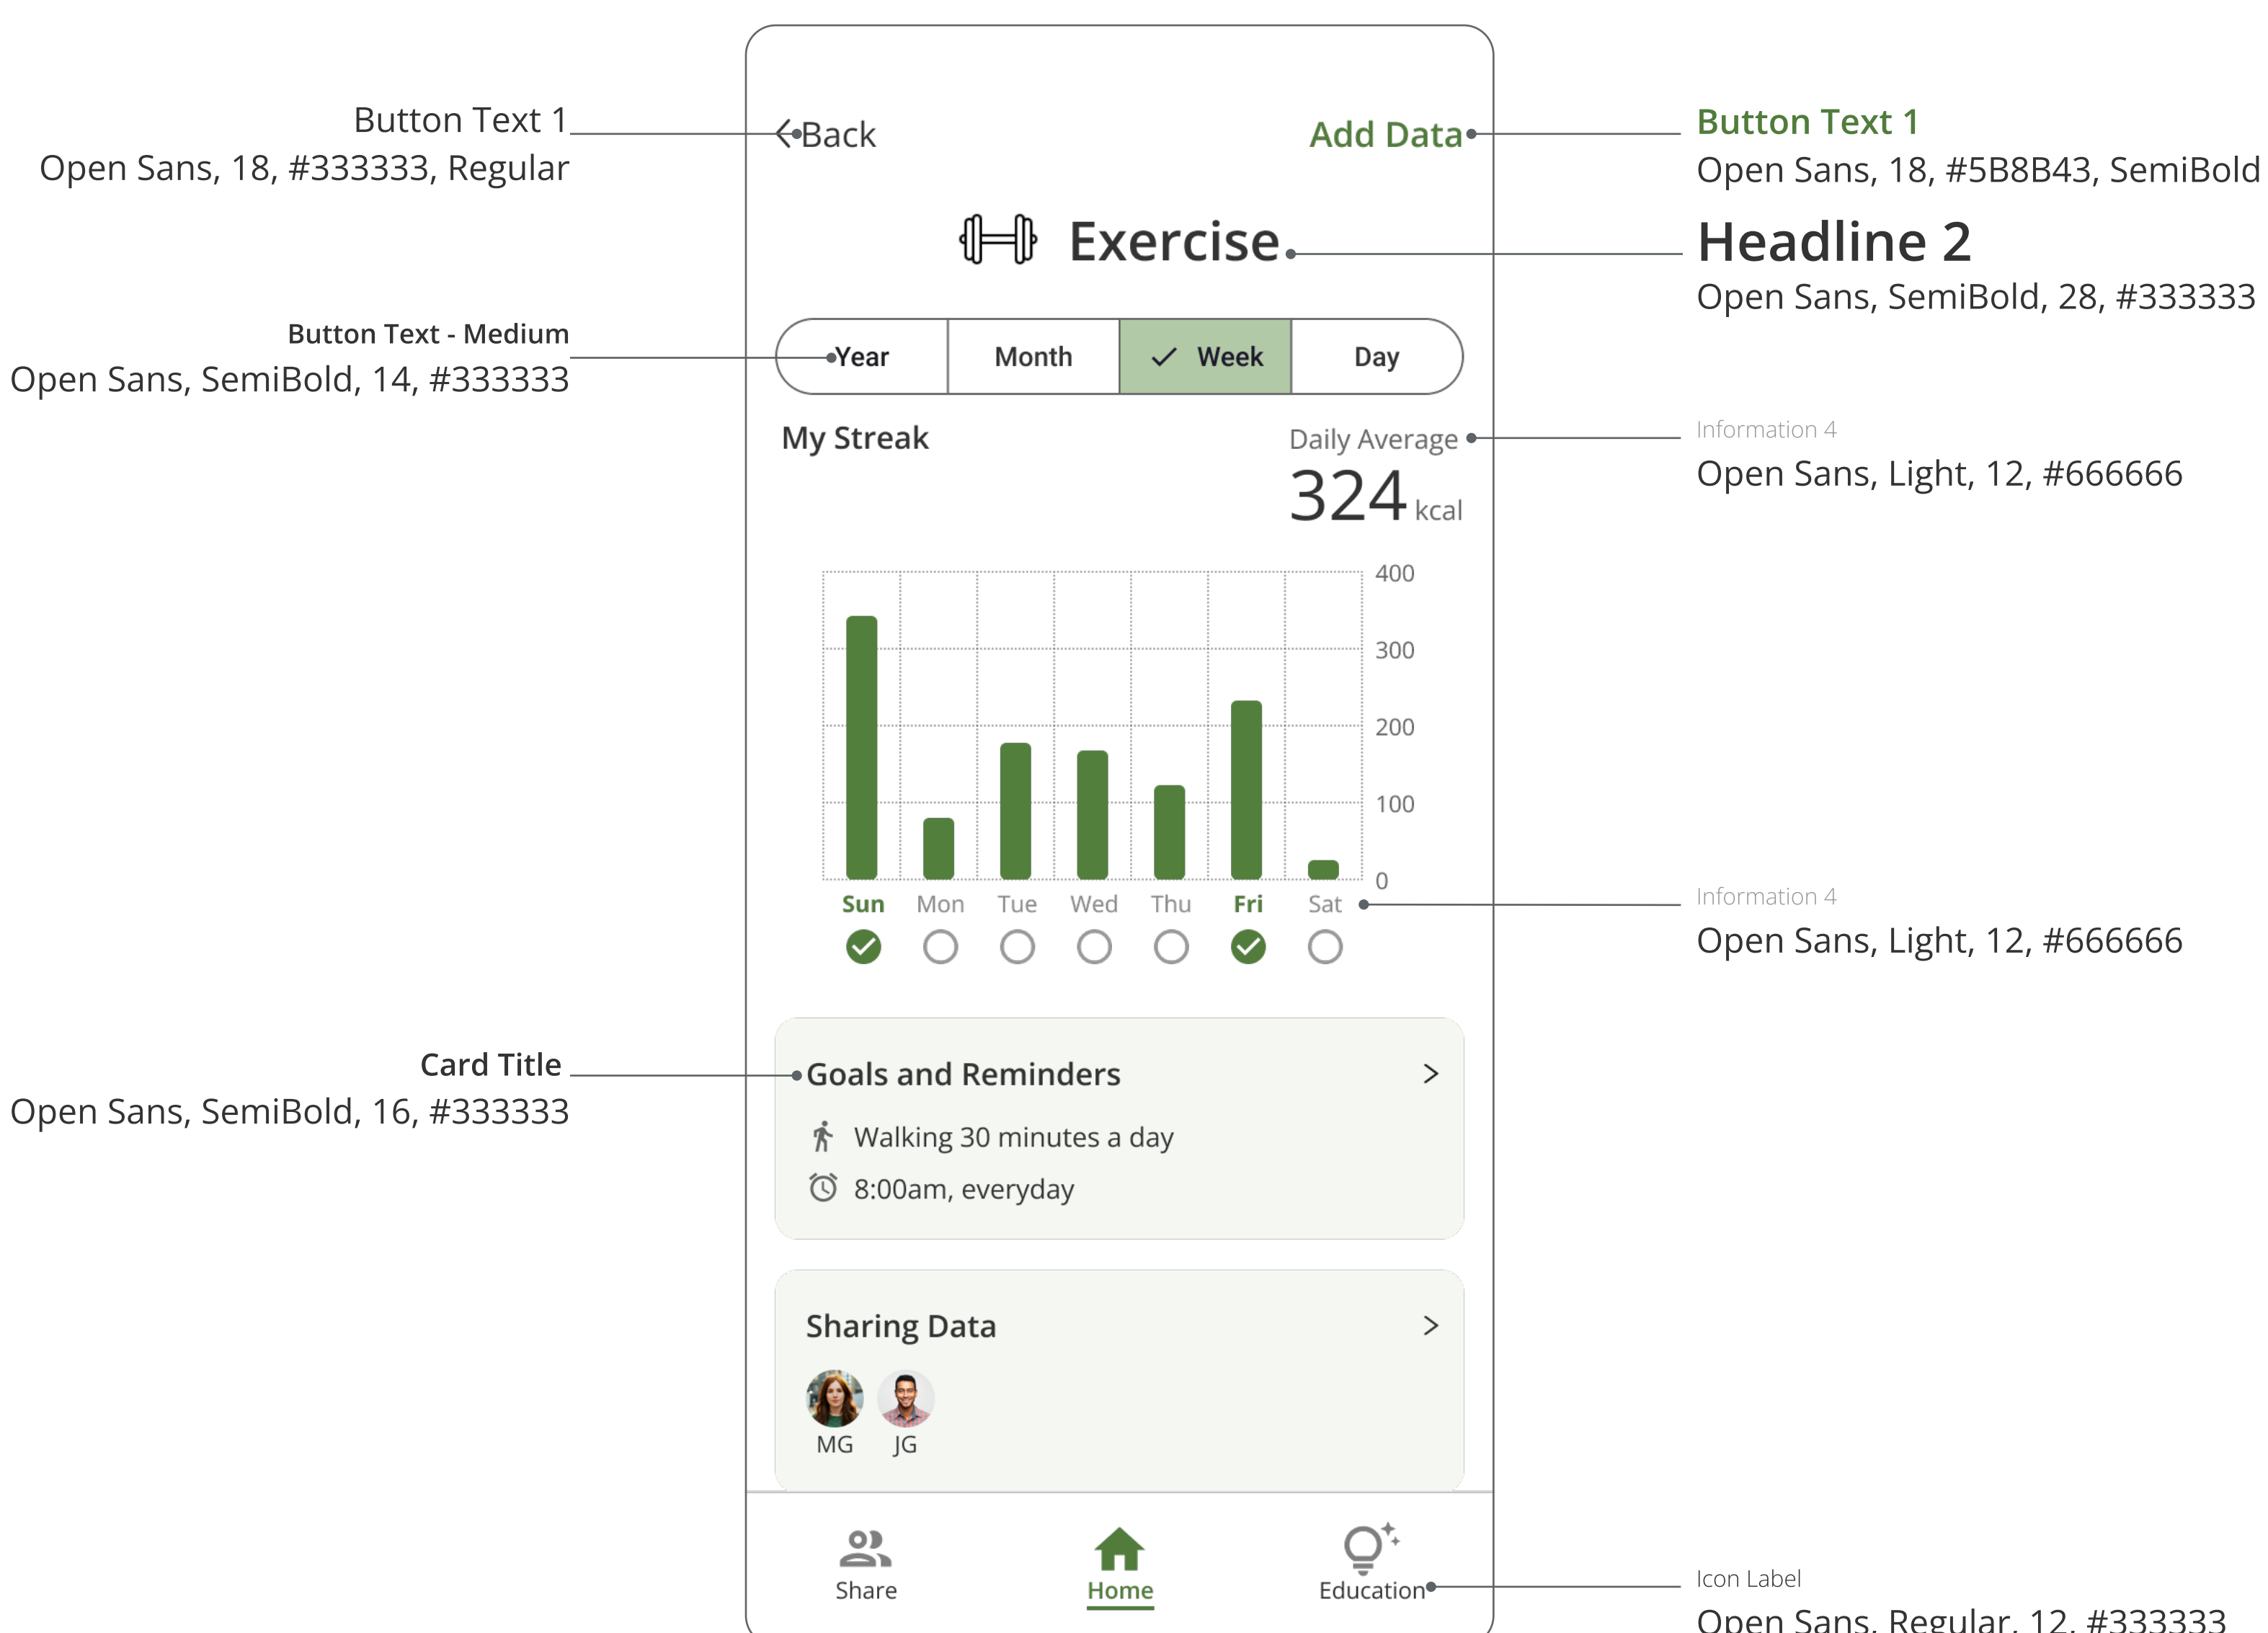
Button Text 1
Open Sans, 18, #333333, Regular

Back

Add Data

Button Text 1
Open Sans, 18, #5B8B43, SemiBold

Exercise

Headline 2
Open Sans, SemiBold, 28, #333333

Button Text - Medium
Open Sans, SemiBold, 14, #333333

| Year | Month | Week | Day |
|---|---|---|---|

My Streak

Daily Average
324 kcal

Information 4
Open Sans, Light, 12, #666666

400
300
200
100
0

Sun Mon Tue Wed Thu Fri Sat

Information 4
Open Sans, Light, 12, #666666

Card Title
Open Sans, SemiBold, 16, #333333

Goals and Reminders
Walking 30 minutes a day
8:00am, everyday

Sharing Data
MG JG

Share Home Education

Icon Label
Open Sans, Regular, 12, #333333